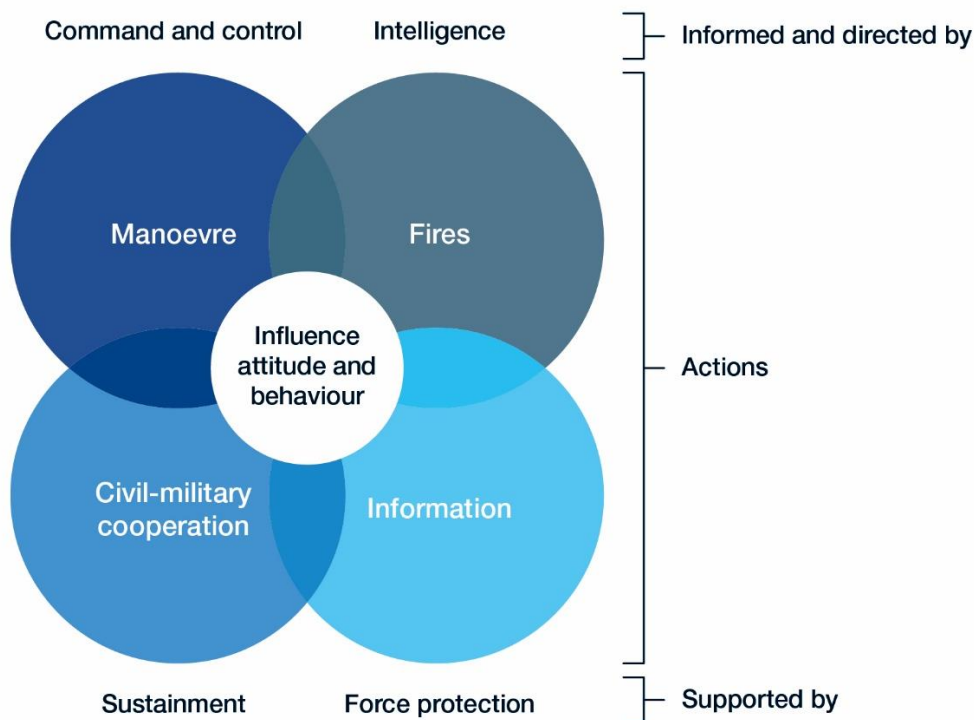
Command and control

Intelligence

Informed and directed by

Manoevre

Fires

Influence attitude and behaviour

Civil-military cooperation

Information

Actions

Sustainment

Force protection

Supported by